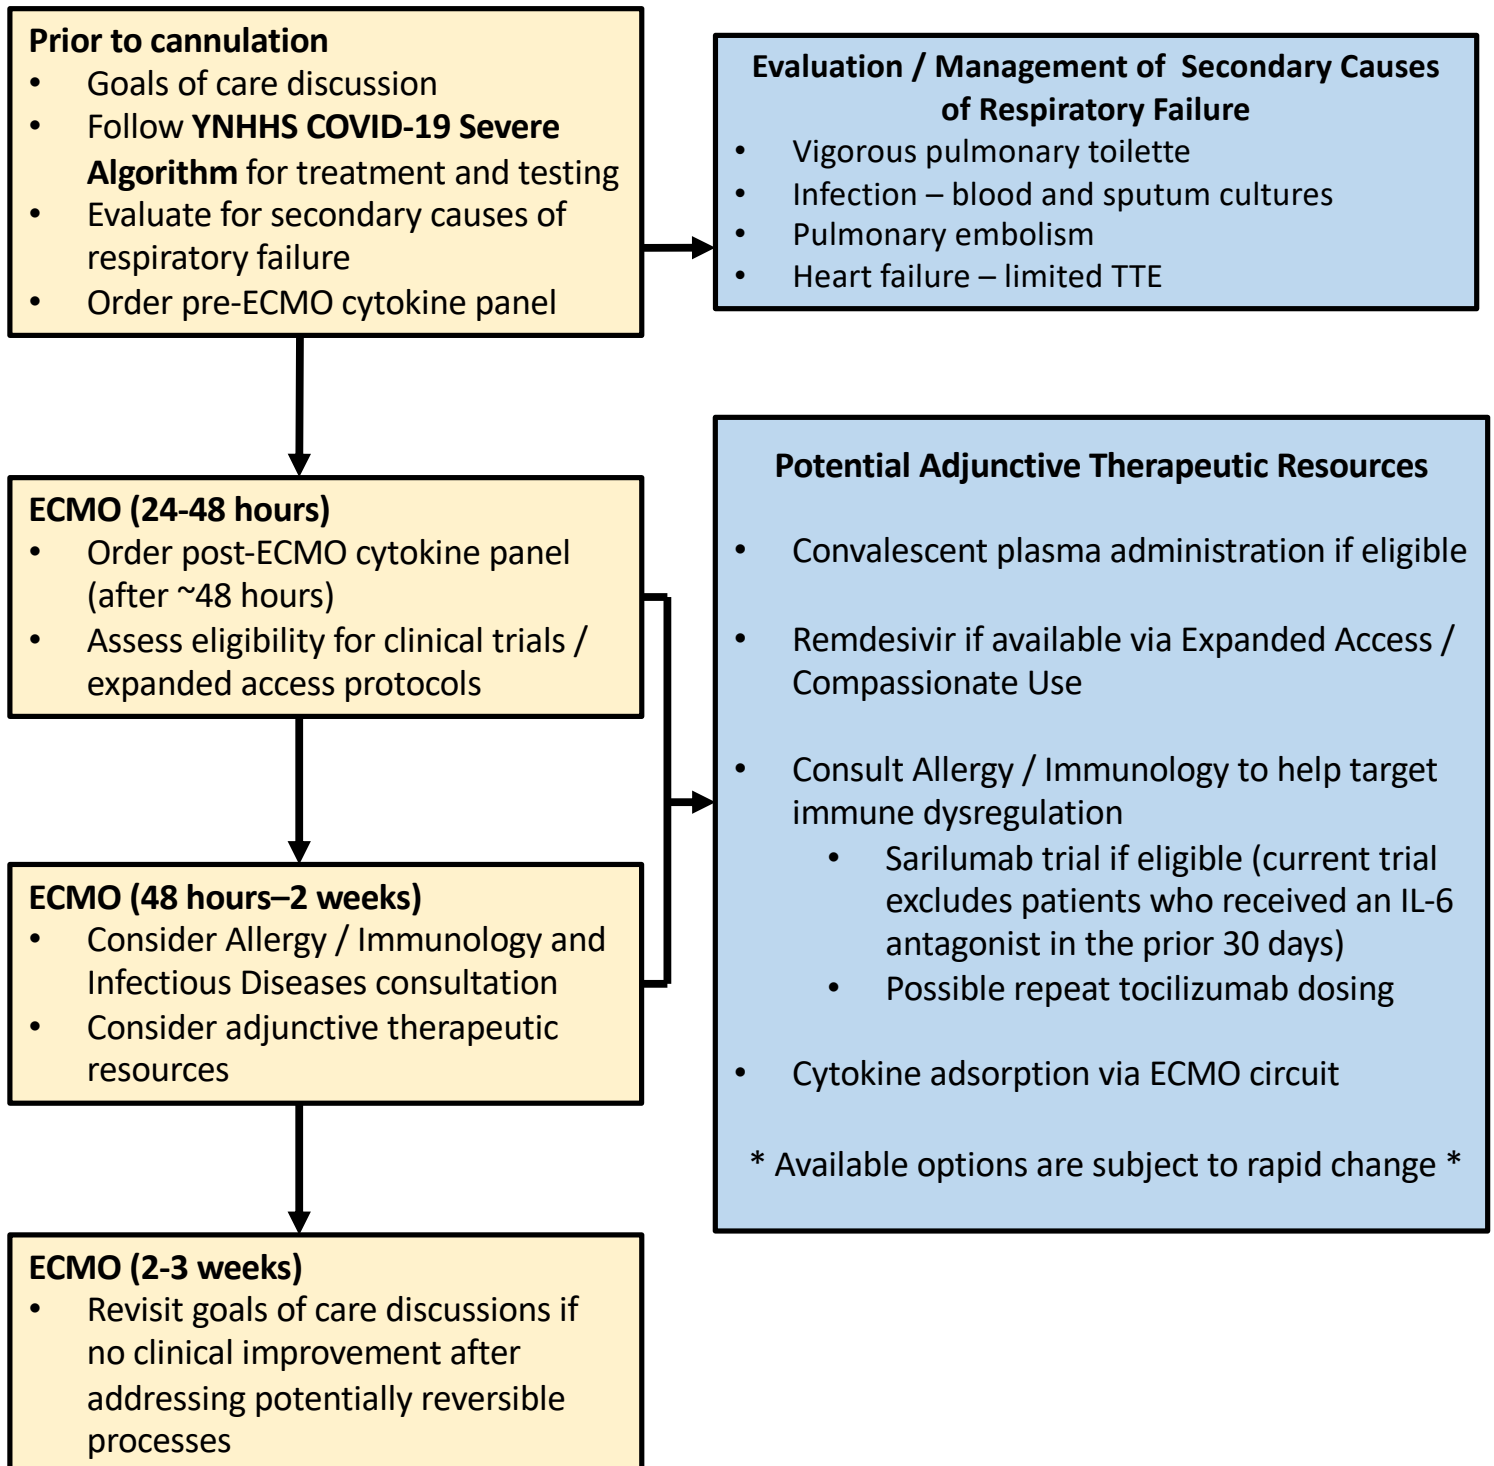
Prior to cannulation
• Goals of care discussion
• Follow YNHHS COVID-19 Severe Algorithm for treatment and testing
• Evaluate for secondary causes of respiratory failure
• Order pre-ECMO cytokine panel

Evaluation / Management of Secondary Causes of Respiratory Failure
• Vigorous pulmonary toilette
• Infection – blood and sputum cultures
• Pulmonary embolism
• Heart failure – limited TTE

ECMO (24-48 hours)
• Order post-ECMO cytokine panel (after ~48 hours)
• Assess eligibility for clinical trials / expanded access protocols

ECMO (48 hours–2 weeks)
• Consider Allergy / Immunology and Infectious Diseases consultation
• Consider adjunctive therapeutic resources

ECMO (2-3 weeks)
• Revisit goals of care discussions if no clinical improvement after addressing potentially reversible processes

Potential Adjunctive Therapeutic Resources

• Convalescent plasma administration if eligible

• Remdesivir if available via Expanded Access / Compassionate Use

• Consult Allergy / Immunology to help target immune dysregulation
  • Sarilumab trial if eligible (current trial excludes patients who received an IL-6 antagonist in the prior 30 days)
  • Possible repeat tocilizumab dosing

• Cytokine adsorption via ECMO circuit

* Available options are subject to rapid change *